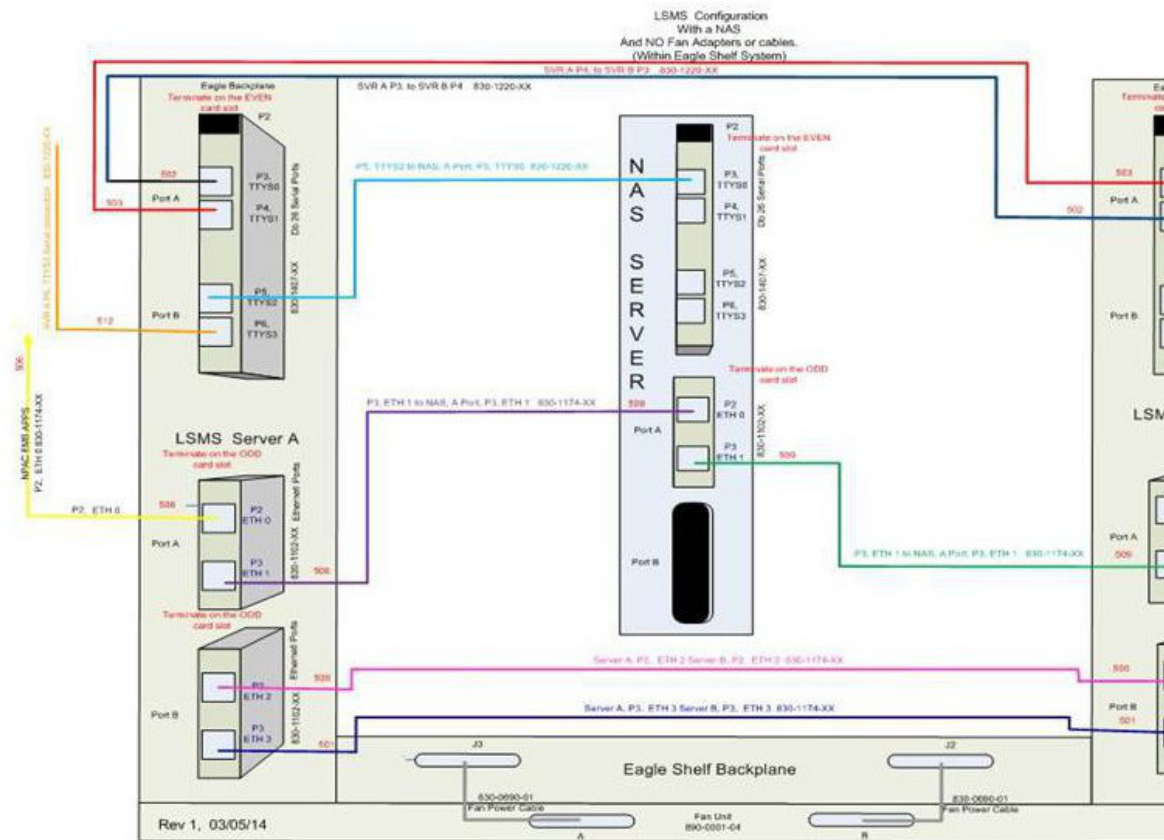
LSMS Configuration
With a NAS
And NO Fan Adapters or cables.
(Within Eagle Shelf System)

SVR A P4. to SVR B P3 830-1220-XX
SVR A P3. to SVR B P4 830-1220-XX

Eagle Backplane
Terminate on the EVEN card slot
P2
503
502
Port A
P3, TTYS0
P4, TTYS1
Db 26 Serial Ports
830-1407-XX
Port B
P5, TTYS2
P6, TTYS3
512
SVR A P6. TTYS3 Serial connection 830-1220-XX
506
NPAC EMS APPS
P2, ETH 0 830-1174-XX

P5, TTYS2 to NAS, A Port, P3, TTYS0 830-1220-XX

N A S S E R V E R
P2
Terminate on the EVEN card slot
P3, TTYS0
P4, TTYS1
Db 26 Serial Ports
P5, TTYS2
P6, TTYS3
830-1407-XX
Terminate on the ODD card slot
508
Port A
P2 ETH 0
P3 ETH 1
830-1102-XX
509
Port B

P3, ETH 1 to NAS, A Port, P3, ETH 1 830-1174-XX

LSMS Server A
Terminate on the ODD card slot
506
P2 ETH 0
Port A
P2, ETH 0
P3 ETH 1
Ethernet Ports
830-1102-XX
508
Terminate on the ODD card slot
P2 ETH 2
Ethernet Ports
509
Port B
P3 ETH 3
830-1102-XX
501

P3, ETH 1 to NAS, A Port, P3, ETH 1 830-1174-XX
Server A, P2, ETH 2 Server B, P2, ETH 2 830-1174-XX
Server A, P3, ETH 3 Server B, P3, ETH 3 830-1174-XX

J3
J2
Eagle Shelf Backplane
830-0690-01
Fan Power Cable
Fan Unit
890-0001-04
830-0690-01
Fan Power Cable
A
B

Rev 1, 03/05/14

503
Port A
502
Port B
LSM
Port A
509
508
Port B
501